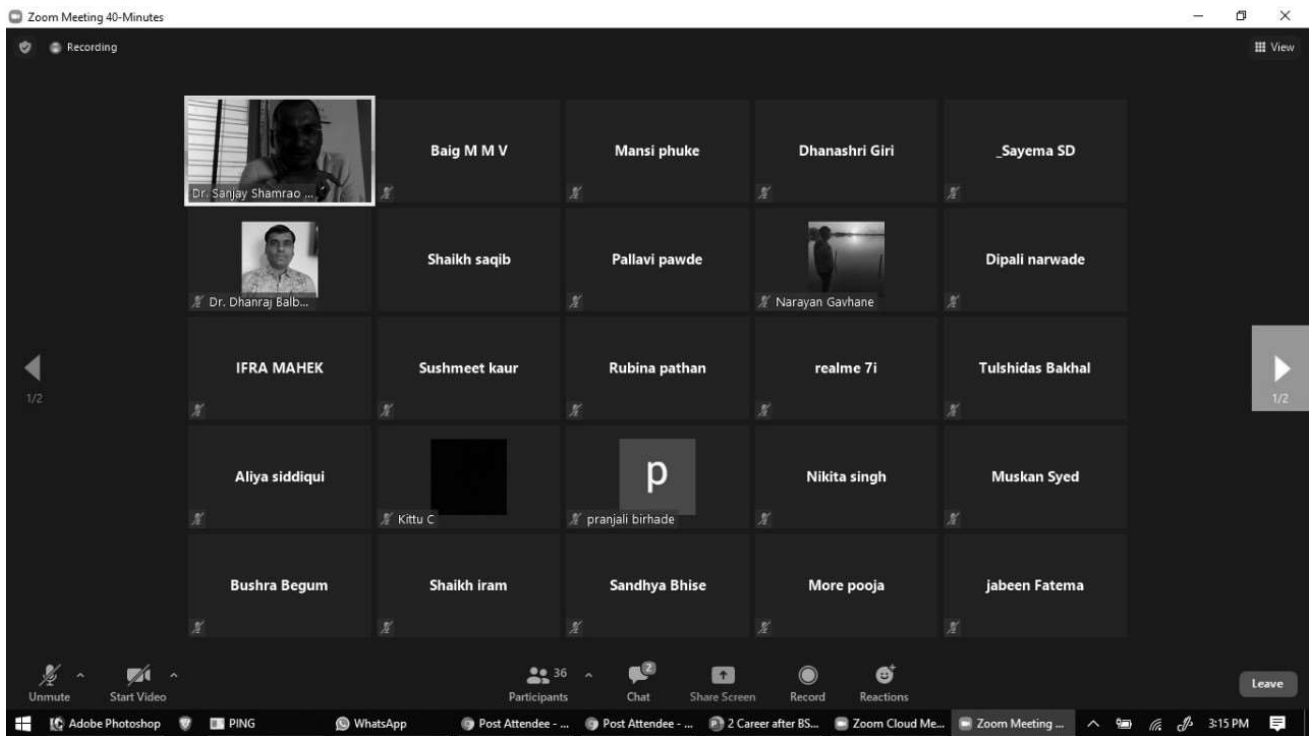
Zoom Meeting 40-Minutes

Recording

View

Dr. Sanjay Shamrao ...

Baig M M V

Mansi phuke

Dhanashri Giri

_Sayema SD

Dr. Dhanraj Balb...

Shaikh saqib

Pallavi pawde

Narayan Gavhane

Dipali narwade

1/2

IFRA MAHEK

Sushmeet kaur

Rubina pathan

realme 7i

Tulshidas Bakhal

1/2

Aliya siddiqui

Kittu C

p

pranjali birhade

Nikita singh

Muskan Syed

Bushra Begum

Shaikh iram

Sandhya Bhise

More pooja

jabeen Fatema

Unmute

Start Video

36

Participants

2

Chat

Share Screen

Record

Reactions

Leave

Adobe Photoshop

PING

WhatsApp

Post Attendee - ...

Post Attendee - ...

2 Career after BS...

Zoom Cloud Me...

Zoom Meeting ...

3:15 PM